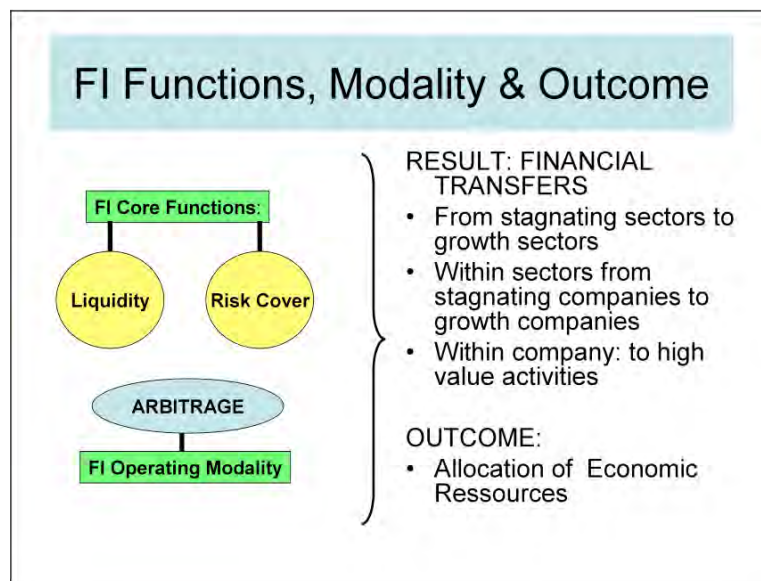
FI Functions, Modality & Outcome

FI Core Functions:

Liquidity

Risk Cover

ARBITRAGE

FI Operating Modality

RESULT: FINANCIAL TRANSFERS
• From stagnating sectors to growth sectors
• Within sectors from stagnating companies to growth companies
• Within company: to high value activities

OUTCOME:
• Allocation of Economic Ressources